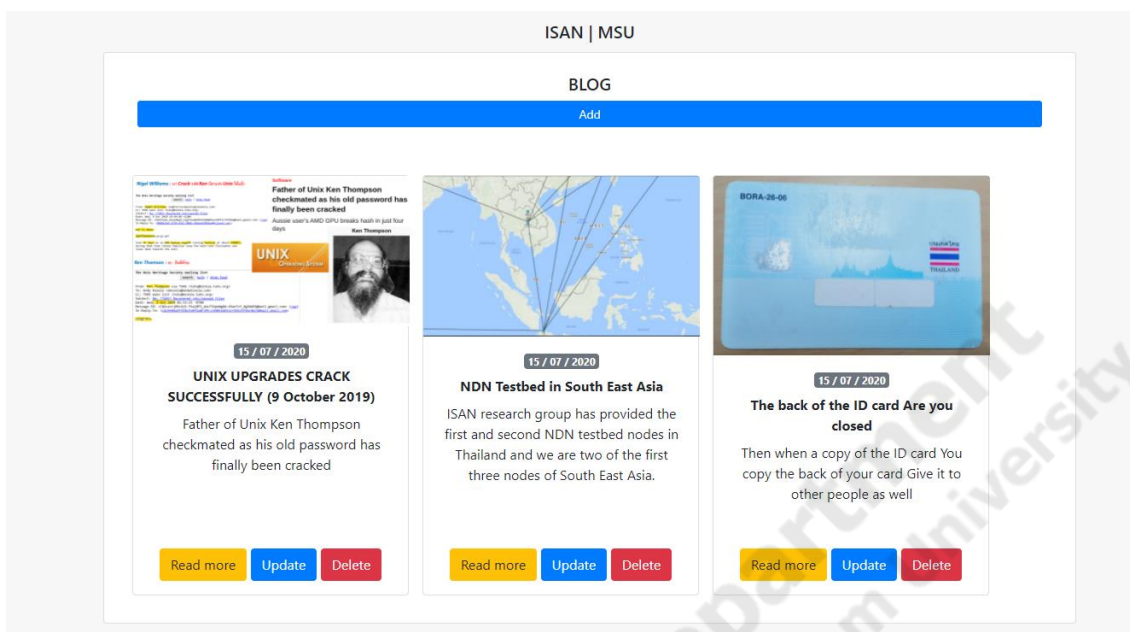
ISAN | MSU

BLOG

Add

Software
Father of Unix Ken Thompson checkmated as his old password has finally been cracked
Aussie user's AMD GPU breaks hash in just four days

Ken Thompson

UNIX

15 / 07 / 2020

UNIX UPGRADES CRACK SUCCESSFULLY (9 October 2019)

Father of Unix Ken Thompson checkmated as his old password has finally been cracked

Read more Update Delete

15 / 07 / 2020

NDN Testbed in South East Asia

ISAN research group has provided the first and second NDN testbed nodes in Thailand and we are two of the first three nodes of South East Asia.

Read more Update Delete

BORA-28-06

THAILAND

15 / 07 / 2020

The back of the ID card Are you closed

Then when a copy of the ID card You copy the back of your card Give it to other people as well

Read more Update Delete

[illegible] Department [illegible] University